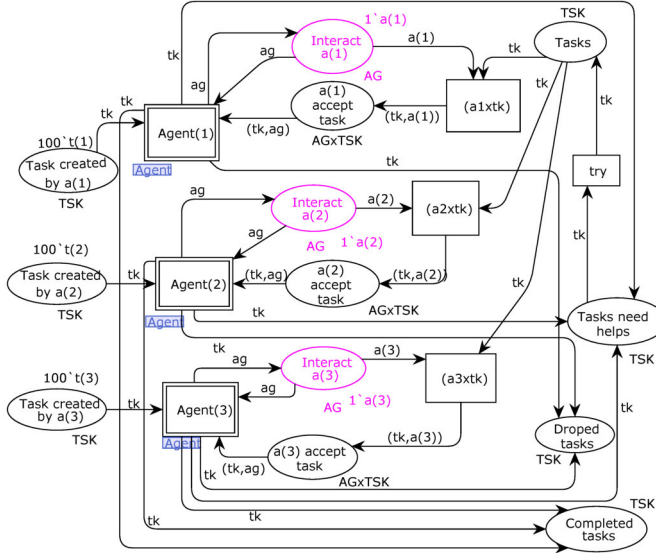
TSK
1`a(1)
Interact a(1)
a(1)
tk
Tasks
tk
ag
ag
AG
tk
tk
tk
Agent(1)
a(1) accept task
(a1xtk)
tk
100`t(1)
(tk,ag)
(tk,a(1))
Agent
AGxTSK
Task created by a(1)
tk
TSK
try
ag
Interact a(2)
a(2)
(a2xtk)
tk
100`t(2)
AG
1`a(2)
Task created by a(2)
tk
Agent(2)
(tk,ag)
a(2) accept task
(tk,a(2))
tk
TSK
Agent
AGxTSK
Tasks need helps
tk
tk
ag
Interact a(3)
a(3)
100`t(3)
ag
(a3xtk)
TSK
Task created by a(3)
tk
Agent(3)
AG
1`a(3)
tk
TSK
Agent
(tk,a(3))
Droped tasks
tk
(tk,ag)
a(3) accept task
TSK
AGxTSK
TSK
tk
tk
Completed tasks